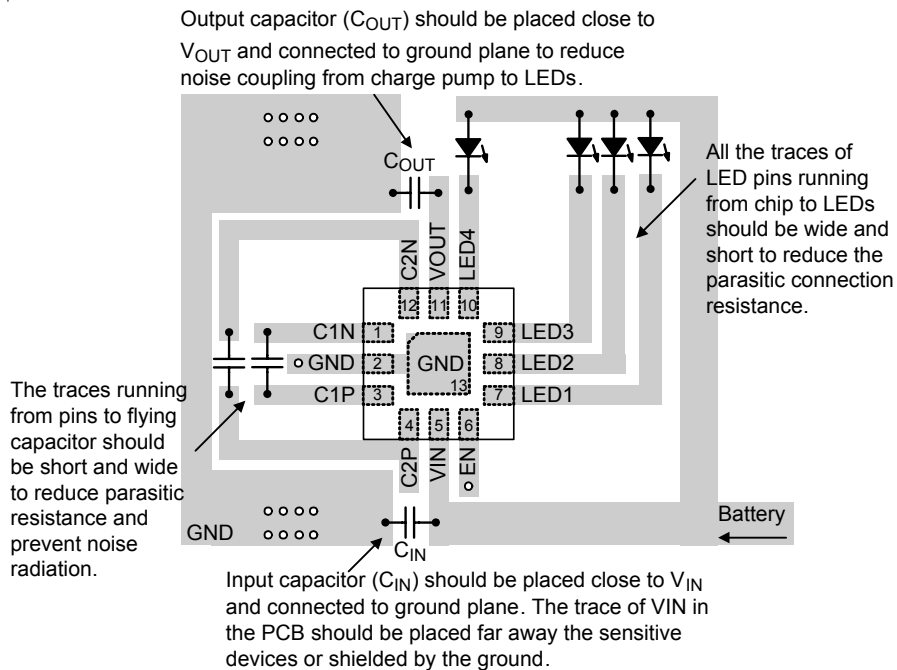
Output capacitor ($C_{OUT}$) should be placed close to $V_{OUT}$ and connected to ground plane to reduce noise coupling from charge pump to LEDs.

$C_{OUT}$

C2N
VOUT
LED4

12
11
10

All the traces of LED pins running from chip to LEDs should be wide and short to reduce the parasitic connection resistance.

C1N
1
9
LED3

GND
2
GND
8
LED2

13

C1P
3
7
LED1

4
5
6

C2P
VIN
EN

The traces running from pins to flying capacitor should be short and wide to reduce parasitic resistance and prevent noise radiation.

GND

$C_{IN}$

Battery

Input capacitor ($C_{IN}$) should be placed close to $V_{IN}$ and connected to ground plane. The trace of VIN in the PCB should be placed far away the sensitive devices or shielded by the ground.